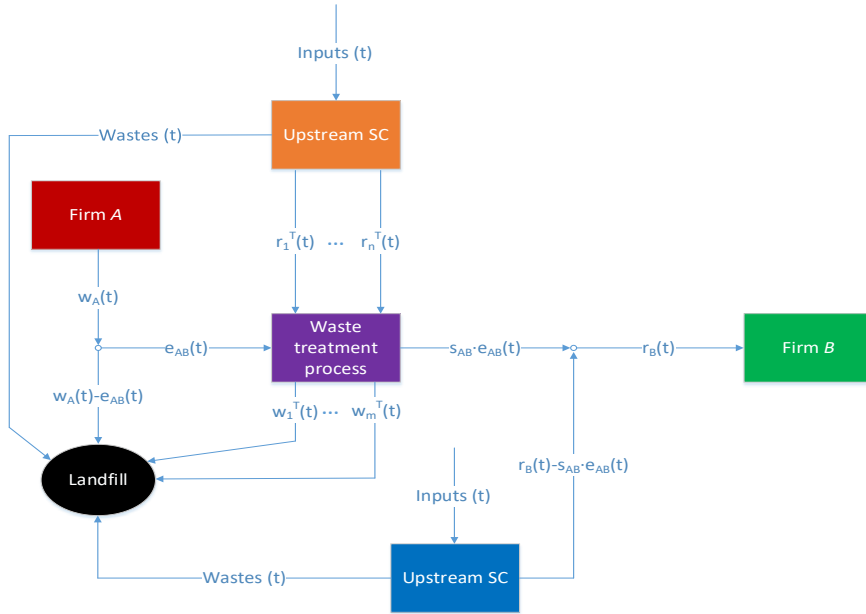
Inputs (t)

Wastes (t)

Upstream SC

Firm $A$

$r_1^T(t)$ ⋯ $r_n^T(t)$

$w_A(t)$

$e_{AB}(t)$

Waste treatment process

$s_{AB} \cdot e_{AB}(t)$

$r_B(t)$

Firm $B$

$w_A(t)-e_{AB}(t)$

$w_1^T(t)$ ⋯ $w_m^T(t)$

Landfill

Inputs (t)

$r_B(t)-s_{AB} \cdot e_{AB}(t)$

Wastes (t)

Upstream SC